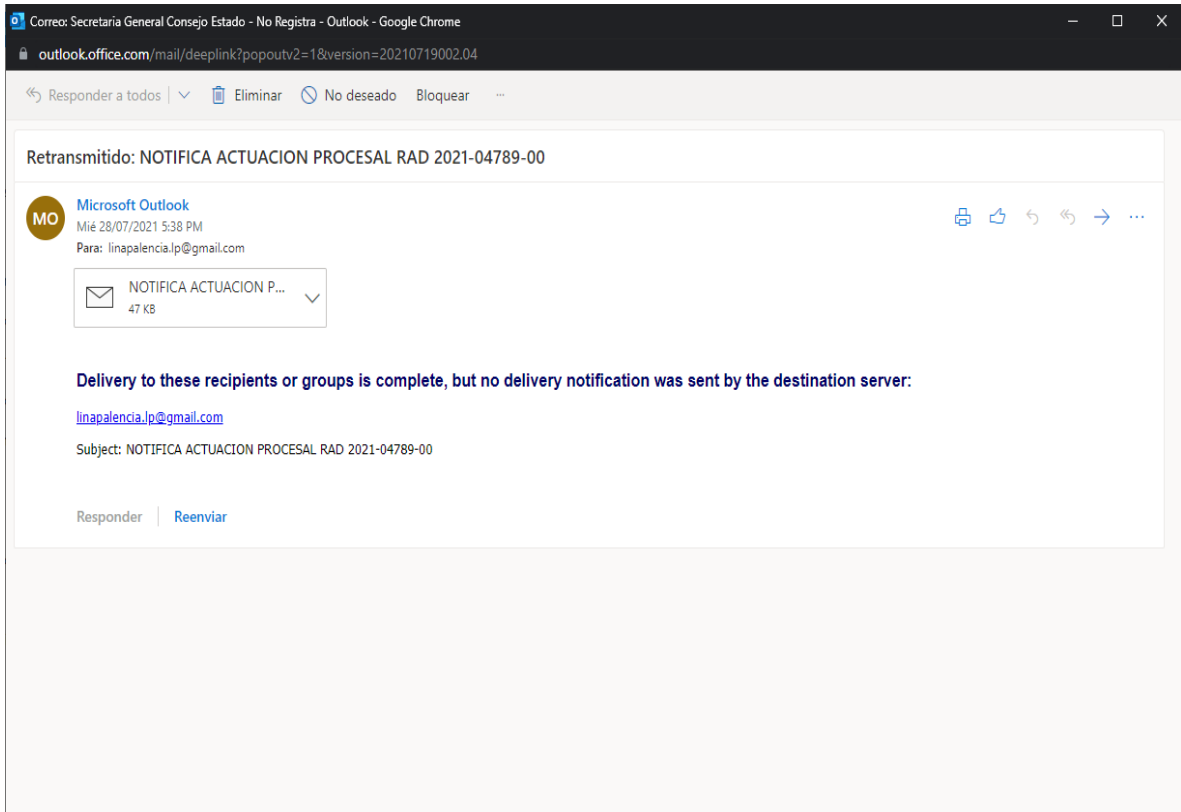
Correo: Secretaria General Consejo Estado - No Registra - Outlook - Google Chrome

outlook.office.com/mail/deeplink?popoutv2=1&version=20210719002.04

Responder a todos | Eliminar No deseado Bloquear ···

Retransmitido: NOTIFICA ACTUACION PROCESAL RAD 2021-04789-00

MO

Microsoft Outlook
Mié 28/07/2021 5:38 PM
Para: linapalencia.lp@gmail.com

NOTIFICA ACTUACION P...
47 KB

Delivery to these recipients or groups is complete, but no delivery notification was sent by the destination server:

linapalencia.lp@gmail.com

Subject: NOTIFICA ACTUACION PROCESAL RAD 2021-04789-00

Responder | Reenviar